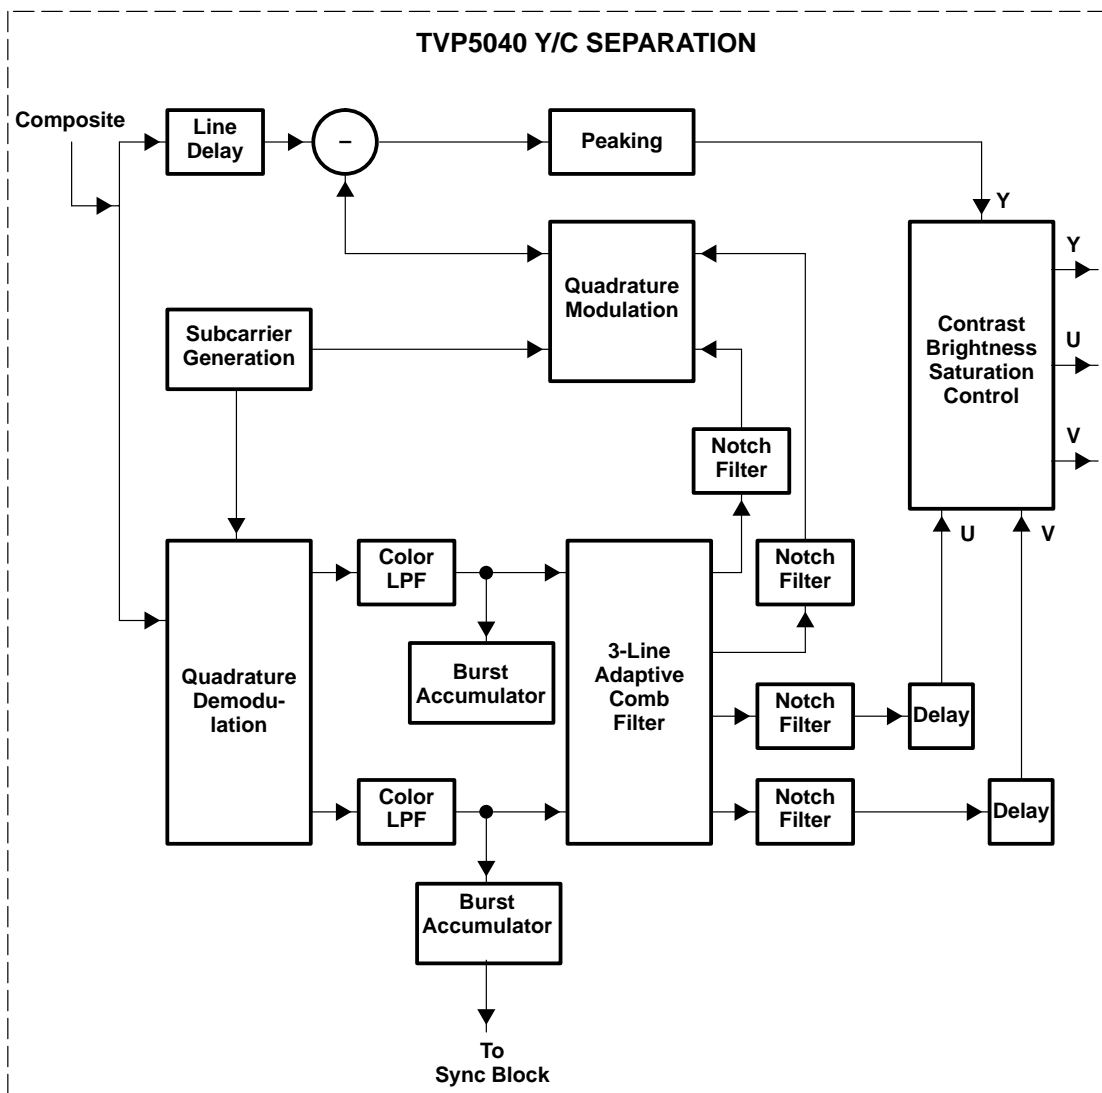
TVP5040 Y/C SEPARATION

Composite

Line Delay

–

Peaking

Y

Quadrature Modulation

Subcarrier Generation

Contrast Brightness Saturation Control

Y

U

V

Notch Filter

Quadrature Demodulation

Color LPF

Notch Filter

U

V

Burst Accumulator

3-Line Adaptive Comb Filter

Notch Filter

Delay

Color LPF

Notch Filter

Delay

Burst Accumulator

To Sync Block